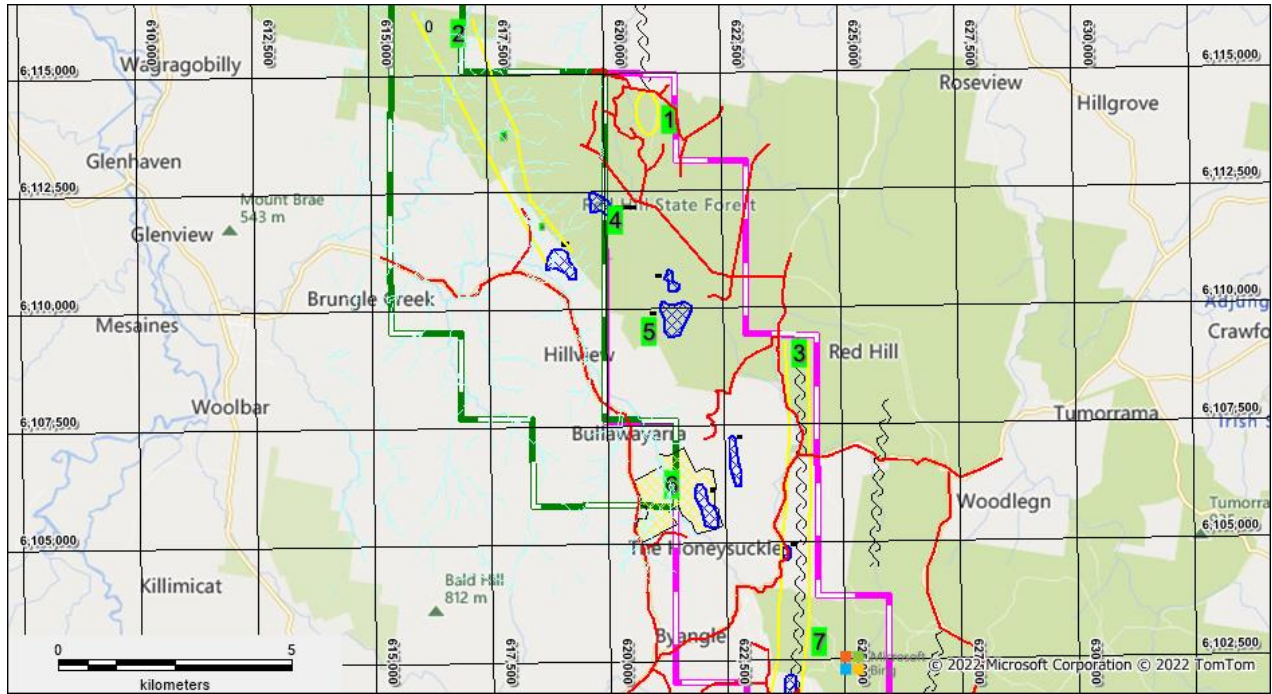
610,000
612,500
615,000
617,500
620,000
622,500
625,000
627,500
630,000

6,115,000
6,112,500
6,110,000
6,107,500
6,105,000
6,102,500

0
2
1
4
5
3
6
7

Wagragobilly
Glenhaven
Mount Brae
543 m
Glenview
Brungle Creek
Mesaines
Woolbar
Killimicat
Bald Hill
812 m
Hillview
Bullawayarra
The Honeysuckle
Byangle
Red Hill State Forest
Roseview
Hillgrove
Red Hill
Adjung
Crawfo
Tumorrama
Irish S
Tumorra
Woodlegn

0
5
kilometers

Microsoft Bing
© 2022 Microsoft Corporation © 2022 TomTom